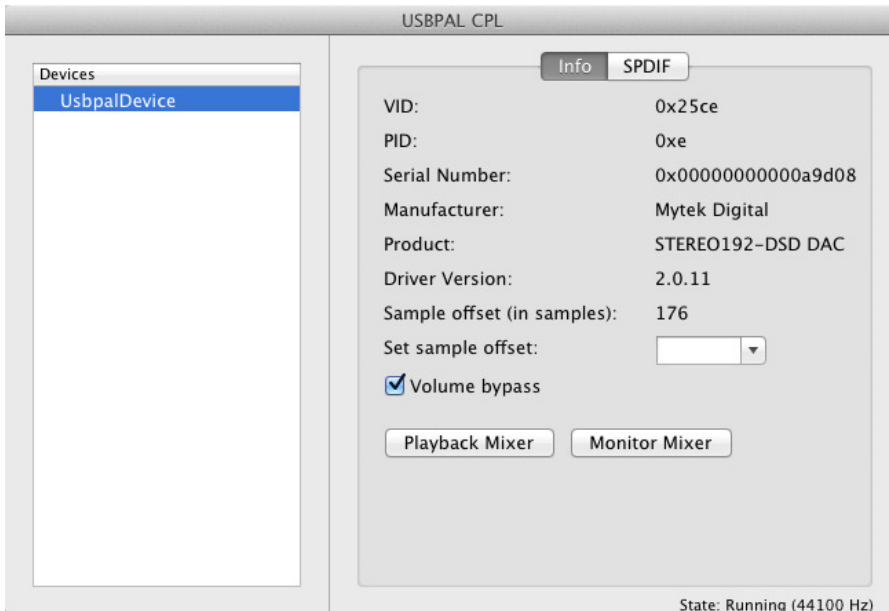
USBPAL CPL

Devices
UsbpalDevice

Info SPDIF

| VID: | 0x25ce |
|---|---|
| PID: | 0xe |
| Serial Number: | 0x00000000000a9d08 |
| Manufacturer: | Mytek Digital |
| Product: | STEREO192-DSD DAC |
| Driver Version: | 2.0.11 |
| Sample offset (in samples): | 176 |
| Set sample offset: | |

Volume bypass

Playback Mixer Monitor Mixer

State: Running (44100 Hz)